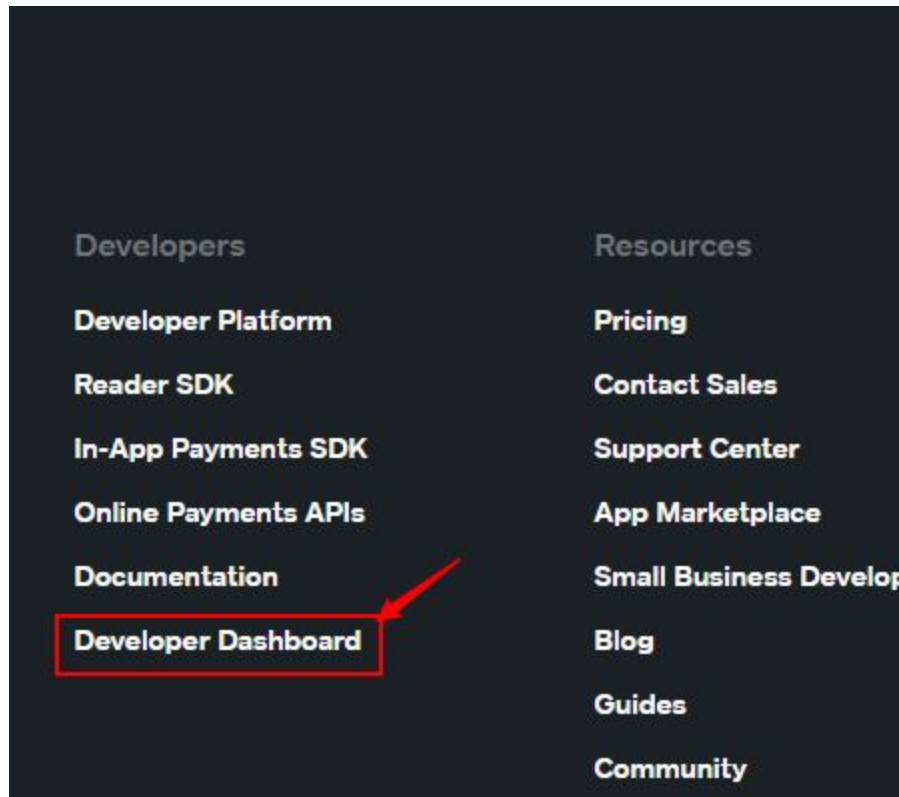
Developers

Developer Platform

Reader SDK

In-App Payments SDK

Online Payments APIs

Documentation

Developer Dashboard

Resources

Pricing

Contact Sales

Support Center

App Marketplace

Small Business Develop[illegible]

Blog

Guides

Community